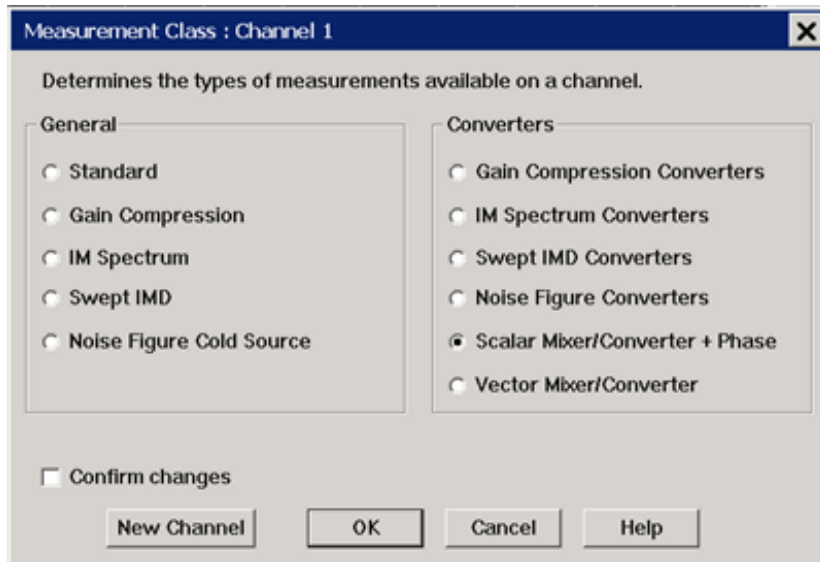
Measurement Class : Channel 1

Determines the types of measurements available on a channel.

General

Standard

Gain Compression

IM Spectrum

Swept IMD

Noise Figure Cold Source

Converters

Gain Compression Converters

IM Spectrum Converters

Swept IMD Converters

Noise Figure Converters

Scalar Mixer/Converter + Phase

Vector Mixer/Converter

Confirm changes

New Channel

OK

Cancel

Help